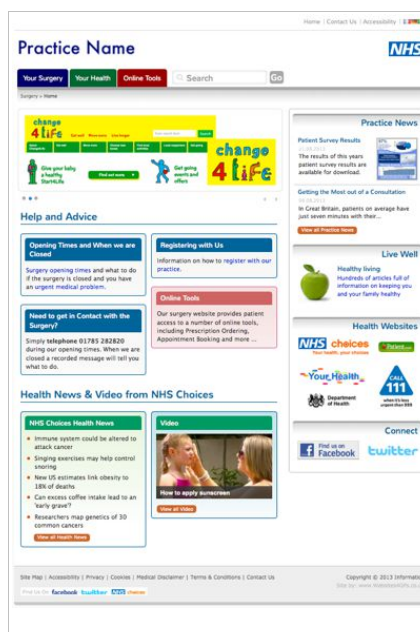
Home | Contact Us | Accessibility |

Practice Name

NHS

Your Surgery
Your Health
Online Tools
Search
Go

Surgery » Home

change 4 life

Give your baby a healthy Start4Life

Find out more

Get going events and offers

change 4 life

Help and Advice

Opening Times and When we are Closed

Surgery opening times and what to do if the surgery is closed and you have an urgent medical problem.

Registering with Us

Information on how to register with our practice.

Need to get in Contact with the Surgery?

Simply telephone 01785 282820 during our opening times. When we are closed a recorded message will tell you what to do.

Online Tools

Our surgery website provides patient access to a number of online tools, including Prescription Ordering, Appointment Booking and more ...

Health News & Video from NHS Choices

NHS Choices Health News

- Immune system could be altered to attack cancer
- Singing exercises may help control snoring
- New US estimates link obesity to 18% of deaths
- Can excess coffee intake lead to an 'early grave?'
- Researchers map genetics of 30 common cancers

View all Health News

Video

How to apply sunscreen

View all Video

Practice News

Patient Survey Results

The results of this years patient survey results are available for download.

Getting the Most out of a Consultation

In Great Britain, patients on average have just seven minutes with their...

View all Practice News

Live Well

Healthy living

Hundreds of articles full of information on keeping you and your family healthy

Health Websites

NHS choices
Your health, your choices

Patient.co.uk

Your Health

Department of Health

CALL 111

Connect

Find us on Facebook

twitter

Site Map | Accessibility | Privacy | Cookies | Medical Disclaimer | Terms & Conditions | Contact Us

Find Us On facebook twitter NHS choices

Copyright © 2013 Informati